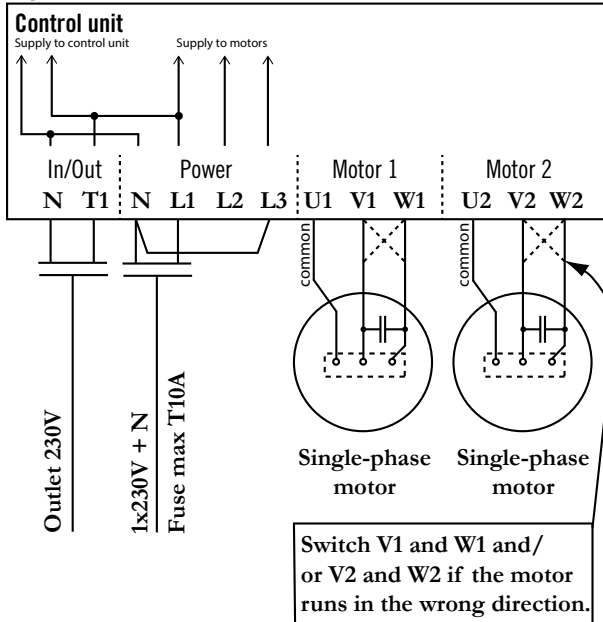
Control unit
Supply to control unit
Supply to motors

In/Out
N T1
Power
N L1 L2 L3
Motor 1
U1 V1 W1
Motor 2
U2 V2 W2

common
common

Outlet 230V
1x230V + N
Fuse max T10A

Single-phase motor
Single-phase motor

Switch V1 and W1 and/ or V2 and W2 if the motor runs in the wrong direction.